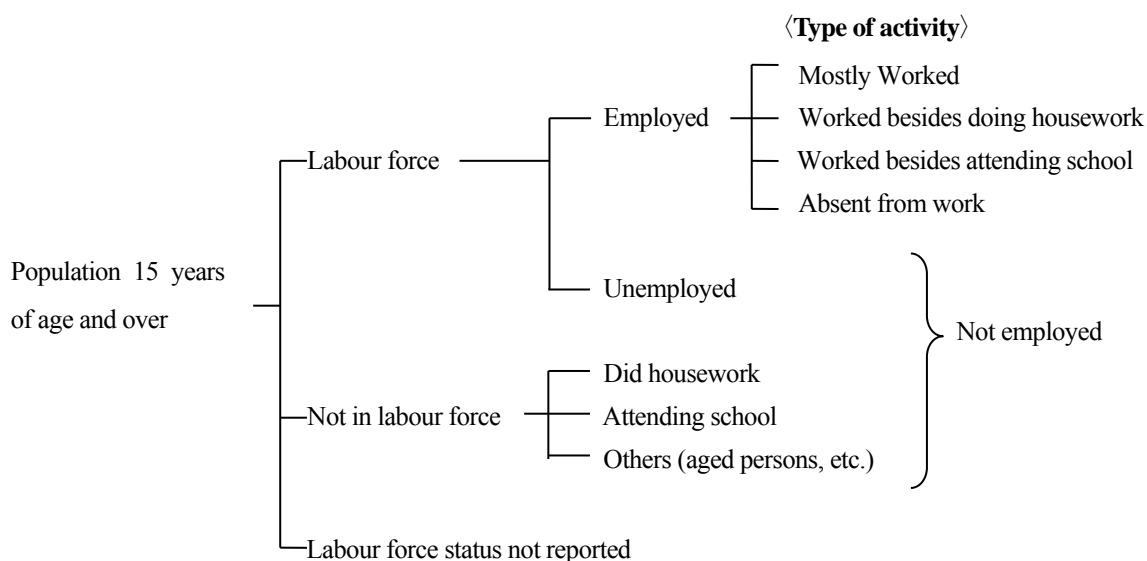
〈Type of activity〉

Population 15 years of age and over

Labour force

Employed

Mostly Worked

Worked besides doing housework

Worked besides attending school

Absent from work

Unemployed

Not in labour force

Did housework

Attending school

Others (aged persons, etc.)

Not employed

Labour force status not reported